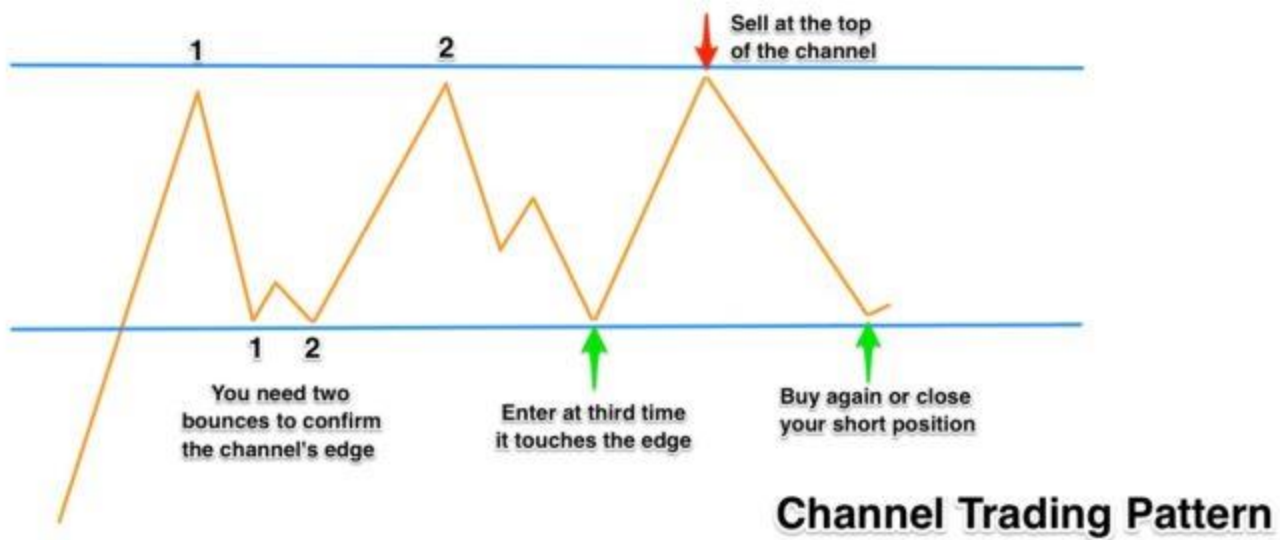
Sell at the top of the channel

1

2

1

2

You need two bounces to confirm the channel's edge

Enter at third time it touches the edge

Buy again or close your short position

Channel Trading Pattern